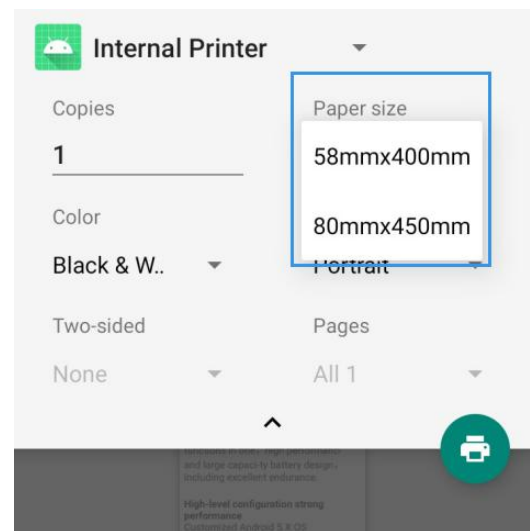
Internal Printer

Copies

1

Paper size

58mmx400mm

80mmx450mm

Color

Black & W..

Portrait

Two-sided

None

Pages

All 1

functions in one, high performance and large capacity battery design, including excellent endurance.

High-level configuration strong performance

Customized Android 8.1 OS